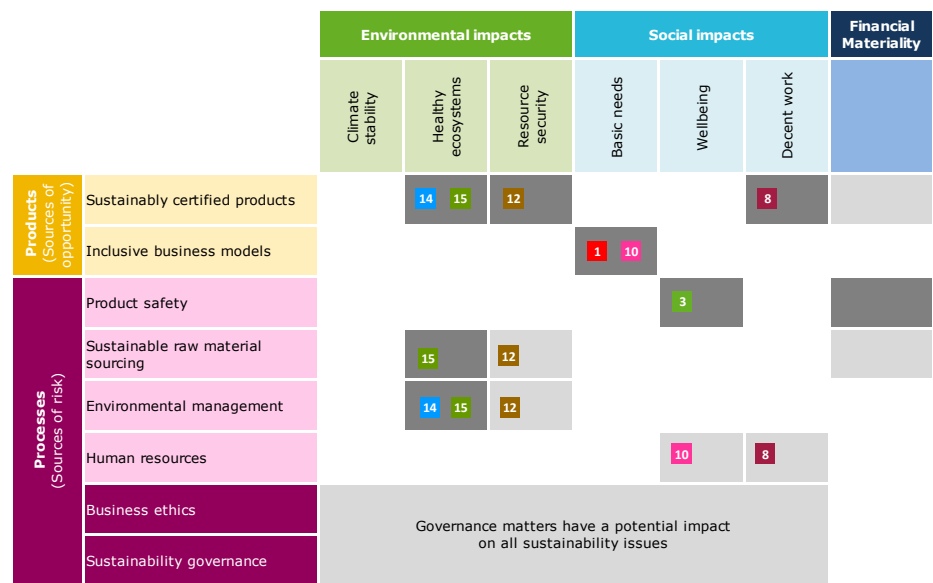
| | | Environmental impacts | | | Social impacts | | | Financial Materiality |
|---|---|---|---|---|---|---|---|---|
| | | Climate stability | Healthy ecosystems | Resource security | Basic needs | Wellbeing | Decent work | |
| Products (Sources of opportunity) | Sustainably certified products | | 14 15 | 12 | | | 8 | |
| | Inclusive business models | | | | 1 10 | | | |
| Processes (Sources of risk) | Product safety | | | | | 3 | | |
| | Sustainable raw material sourcing | | 15 | 12 | | | | |
| | Environmental management | | 14 15 | 12 | | | | |
| | Human resources | | | | | 10 | 8 | |
| | Business ethics | Governance matters have a potential impact on all sustainability issues | | | | | | |
| | Sustainability governance | | | | | | | |